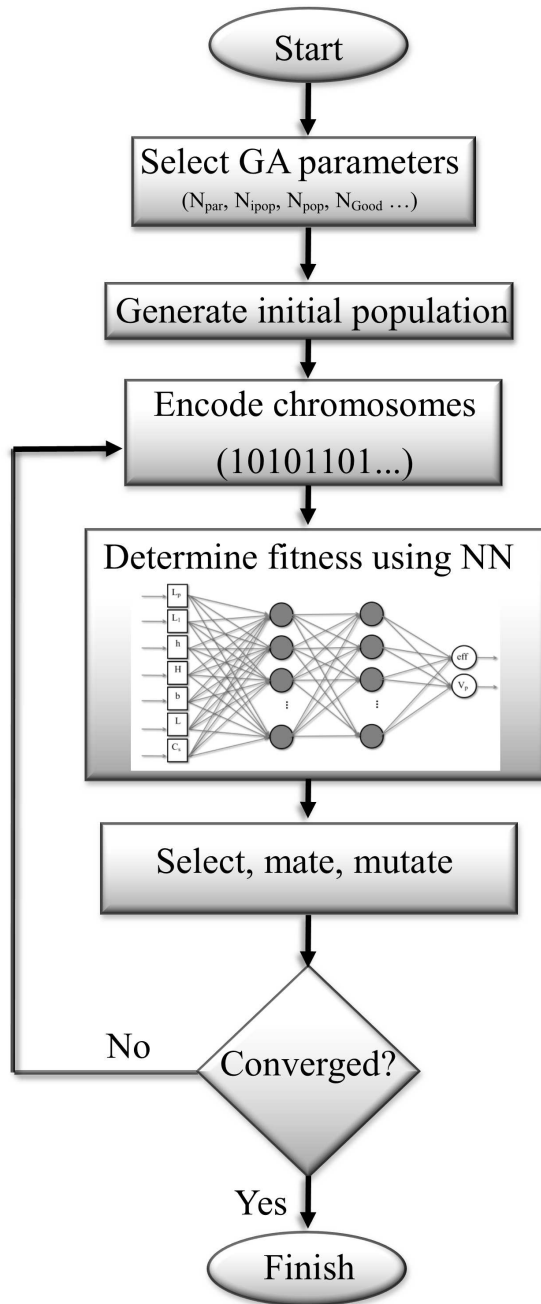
Start

Select GA parameters
($N_{par}$, $N_{ipop}$, $N_{pop}$, $N_{Good}$ …)

Generate initial population

Encode chromosomes
(10101101...)

Determine fitness using NN

$L_p$
$L_i$
h
H
b
L
$C_s$

⋮

⋮

eff
$V_p$

Select, mate, mutate

No

Converged?

Yes

Finish